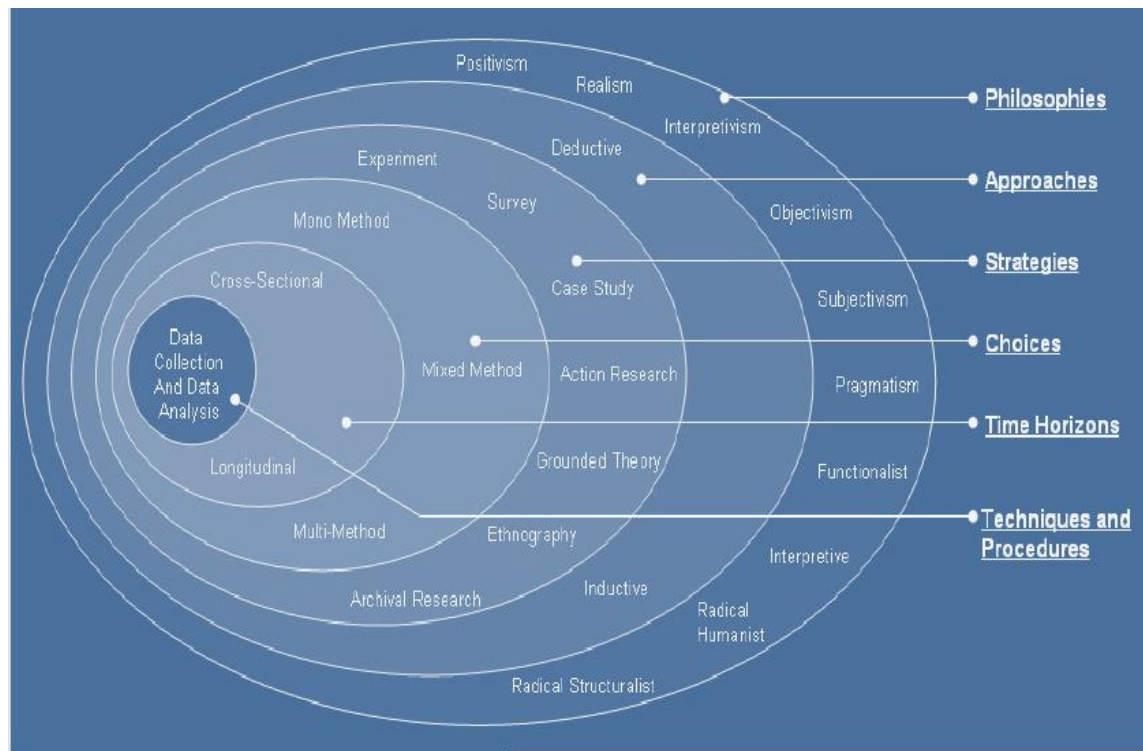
Positivism
Realism
Interpretivism
Deductive
Experiment
Survey
Objectivism
Mono Method
Cross-Sectional
Case Study
Subjectivism
Data Collection And Data Analysis
Mixed Method
Action Research
Pragmatism
Longitudinal
Grounded Theory
Functionalist
Multi-Method
Ethnography
Interpretive
Archival Research
Inductive
Radical Humanist
Radical Structuralist

Philosophies
Approaches
Strategies
Choices
Time Horizons
Techniques and Procedures